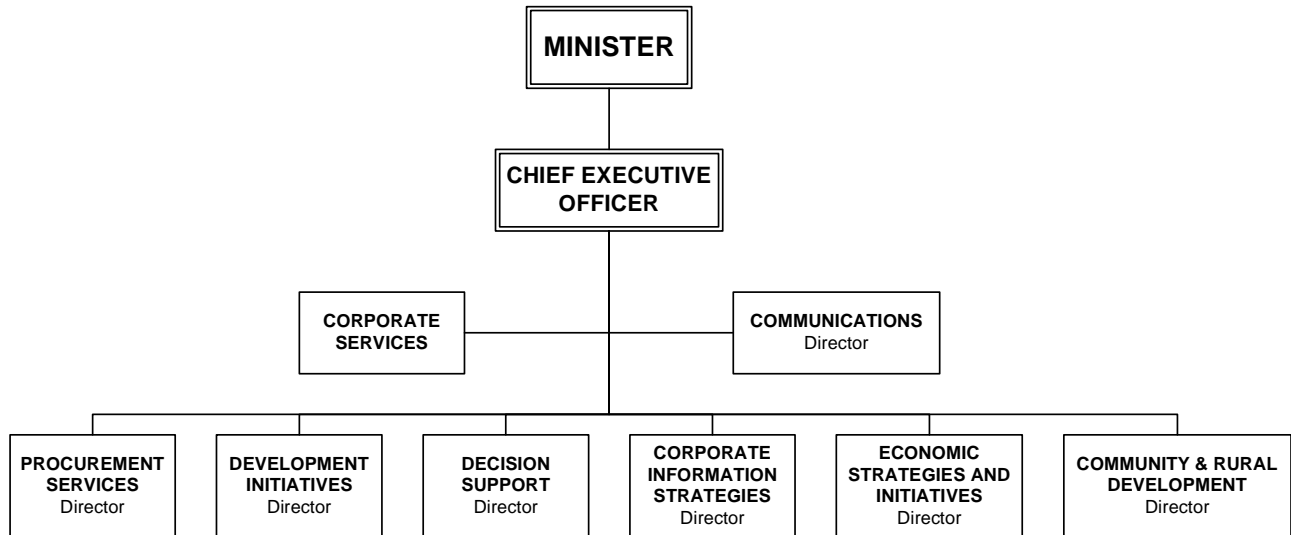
MINISTER

CHIEF EXECUTIVE OFFICER

CORPORATE SERVICES

COMMUNICATIONS
Director

PROCUREMENT SERVICES
Director

DEVELOPMENT INITIATIVES
Director

DECISION SUPPORT
Director

CORPORATE INFORMATION STRATEGIES
Director

ECONOMIC STRATEGIES AND INITIATIVES
Director

COMMUNITY & RURAL DEVELOPMENT
Director